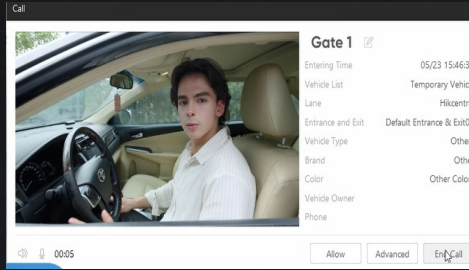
Call

Gate 1

Entering Time 05/23 15:46:3

Vehicle List Temporary Vehic

Lane Hikcentr

Entrance and Exit Default Entrance & Exit0

Vehicle Type Othe

Brand Othe

Color Other Colo

Vehicle Owner

Phone

00:05

Allow

Advanced

End Call